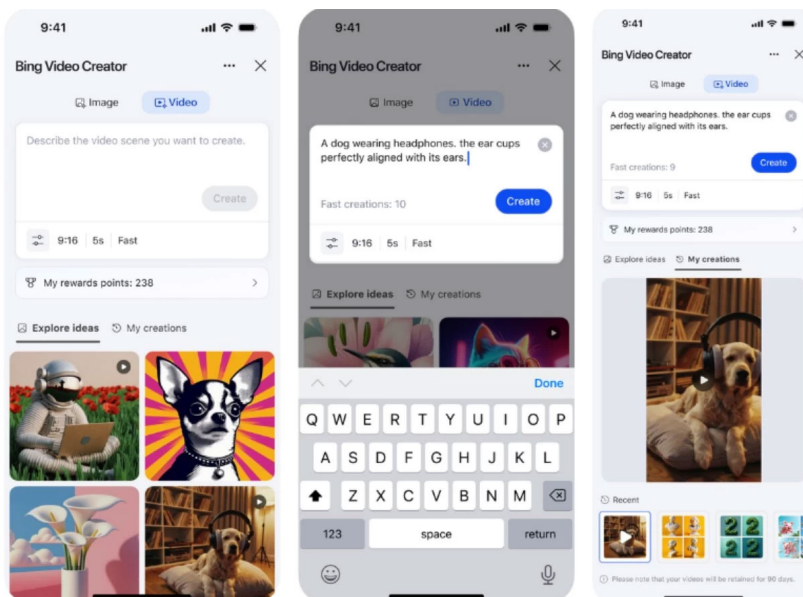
9:41

Bing Video Creator

Image Video

Describe the video scene you want to create.

Create

9:16 5s Fast

My rewards points: 238

Explore ideas My creations

9:41

Bing Video Creator

Image Video

A dog wearing headphones. the ear cups perfectly aligned with its ears.

Fast creations: 10

Create

9:16 5s Fast

Explore ideas My creations

Done

Q W E R T Y U I O P
A S D F G H J K L
Z X C V B N M
123 space return

9:41

Bing Video Creator

Image Video

A dog wearing headphones. the ear cups perfectly aligned with its ears.

Fast creations: 9

Create

9:16 5s Fast

My rewards points: 238

Explore ideas My creations

Recent

Please note that your videos will be retained for 90 days.